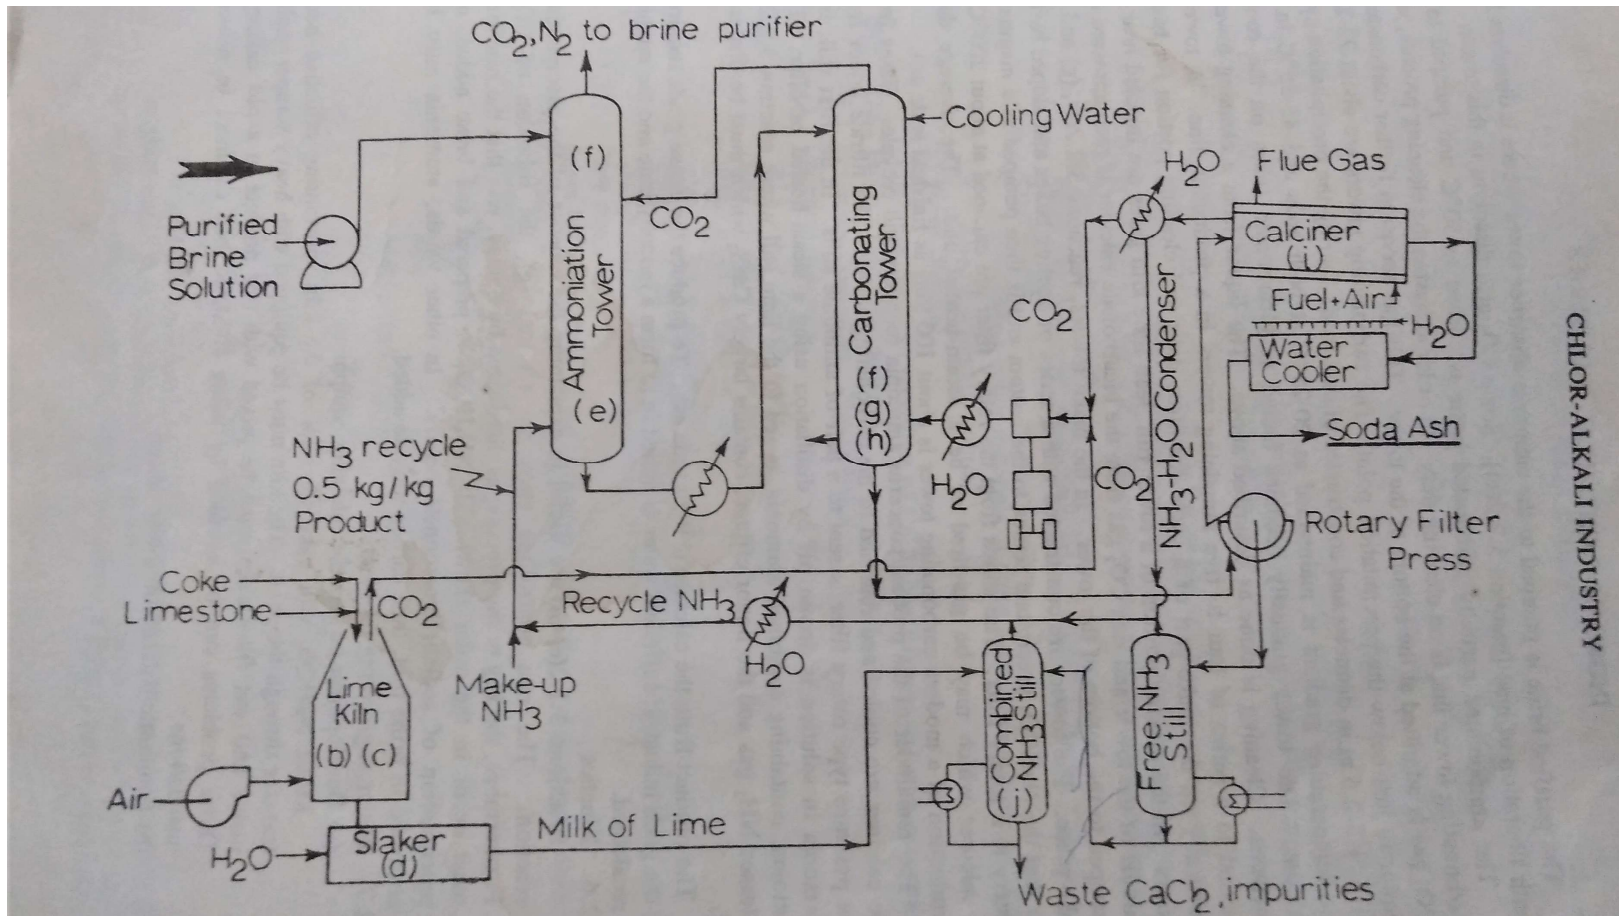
$CO_2$,$N_2$ to brine purifier
Cooling Water
Purified Brine Solution
(f)
Ammoniation Tower
(e)
$CO_2$
Carbonating Tower
(f)
(g)
(h)
$H_2O$
Flue Gas
Calciner
(i)
Fuel+Air
$H_2O$
Water Cooler
Soda Ash
$CO_2$
$NH_3$-$H_2O$ Condenser
$H_2O$
$CO_2$
Rotary Filter Press
$NH_3$ recycle
0.5 kg/kg
Product
Coke
Limestone
$CO_2$
Recycle $NH_3$
$H_2O$
Lime Kiln
(b) (c)
Make-up
$NH_3$
Combined $NH_3$ Still
(j)
Free $NH_3$ Still
Air
Slaker
(d)
Milk of Lime
$H_2O$
Waste $CaCl_2$, impurities
CHLOR-ALKALI INDUSTRY